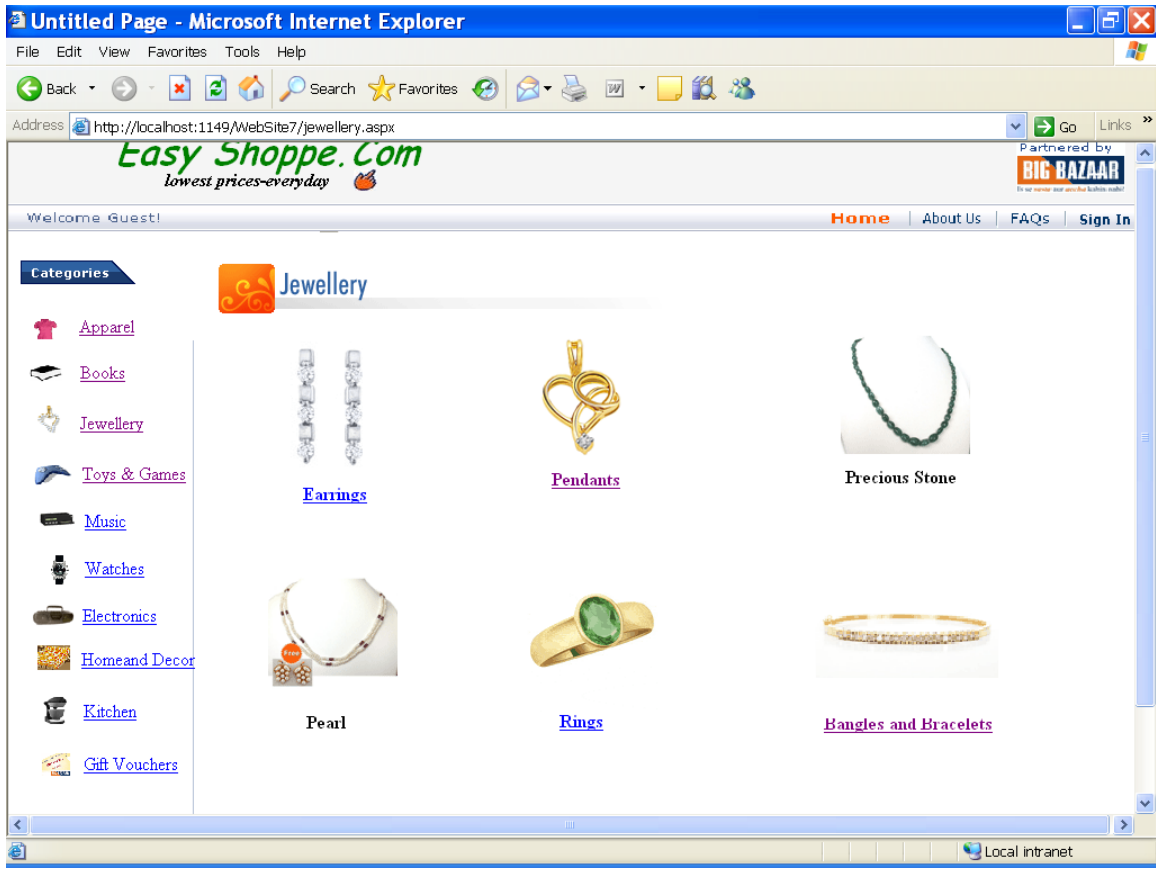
Untitled Page - Microsoft Internet Explorer

File Edit View Favorites Tools Help

Back Search Favorites

Address http://localhost:1149/WebSite7/jewellery.aspx Go Links

Easy Shoppe.Com
lowest prices-everyday

Partnered by
BIG BAZAAR

Welcome Guest!

Home | About Us | FAQs | Sign In

Categories

Apparel
Books
Jewellery
Toys & Games
Music
Watches
Electronics
Homeand Decor
Kitchen
Gift Vouchers

Jewellery

Earrings

Pendants

Precious Stone

Free

Pearl

Rings

Bangles and Bracelets

Local intranet